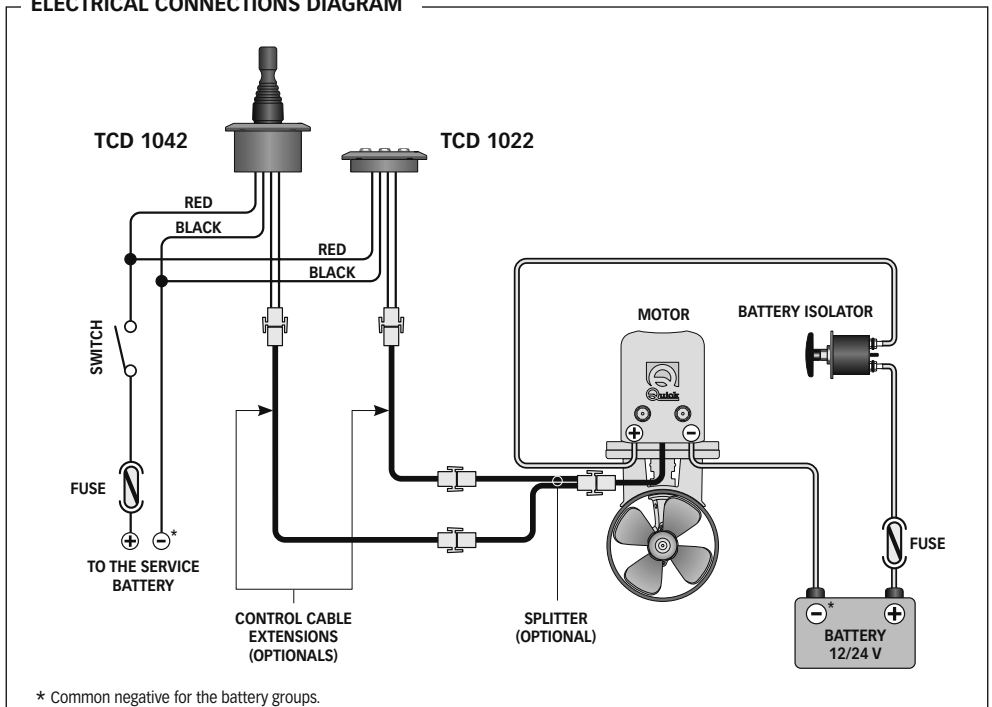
ELECTRICAL CONNECTIONS DIAGRAM

TCD 1042

TCD 1022

RED

BLACK

RED

BLACK

SWITCH

FUSE

$+$ $-$*

TO THE SERVICE BATTERY

MOTOR

BATTERY ISOLATOR

Quick

$+$ $-$

FUSE

$-$* $+$

BATTERY 12/24 V

CONTROL CABLE EXTENSIONS (OPTIONALS)

SPLITTER (OPTIONAL)

* Common negative for the battery groups.